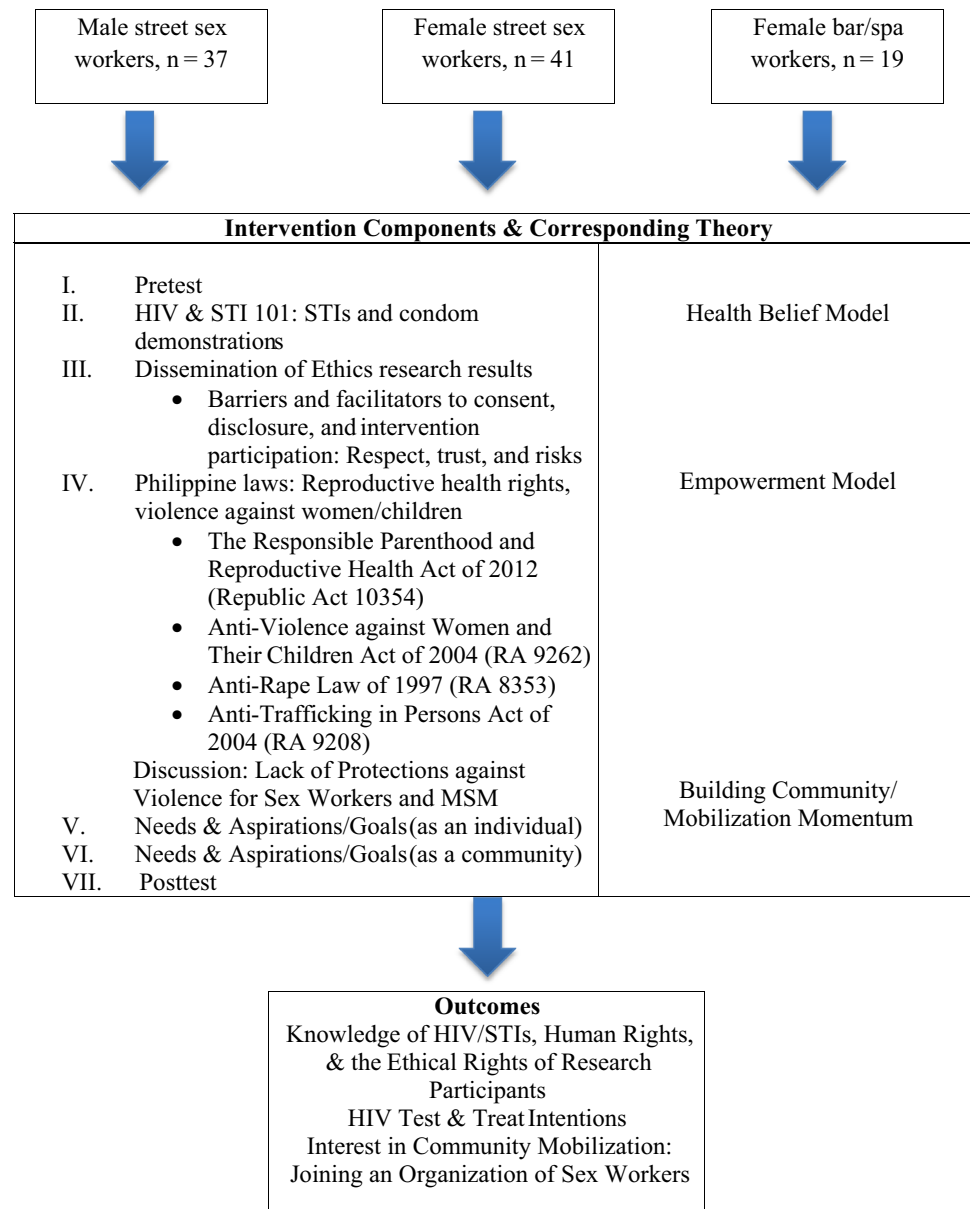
Male street sex workers, n = 37

Female street sex workers, n = 41

Female bar/spa workers, n = 19

**Intervention Components & Corresponding Theory**

I. Pretest
II. HIV & STI 101: STIs and condom demonstrations
III. Dissemination of Ethics research results
• Barriers and facilitators to consent, disclosure, and intervention participation: Respect, trust, and risks
IV. Philippine laws: Reproductive health rights, violence against women/children
• The Responsible Parenthood and Reproductive Health Act of 2012 (Republic Act 10354)
• Anti-Violence against Women and Their Children Act of 2004 (RA 9262)
• Anti-Rape Law of 1997 (RA 8353)
• Anti-Trafficking in Persons Act of 2004 (RA 9208)
Discussion: Lack of Protections against Violence for Sex Workers and MSM
V. Needs & Aspirations/Goals (as an individual)
VI. Needs & Aspirations/Goals (as a community)
VII. Posttest

Health Belief Model

Empowerment Model

Building Community/ Mobilization Momentum

**Outcomes**
Knowledge of HIV/STIs, Human Rights, & the Ethical Rights of Research Participants
HIV Test & Treat Intentions
Interest in Community Mobilization: Joining an Organization of Sex Workers